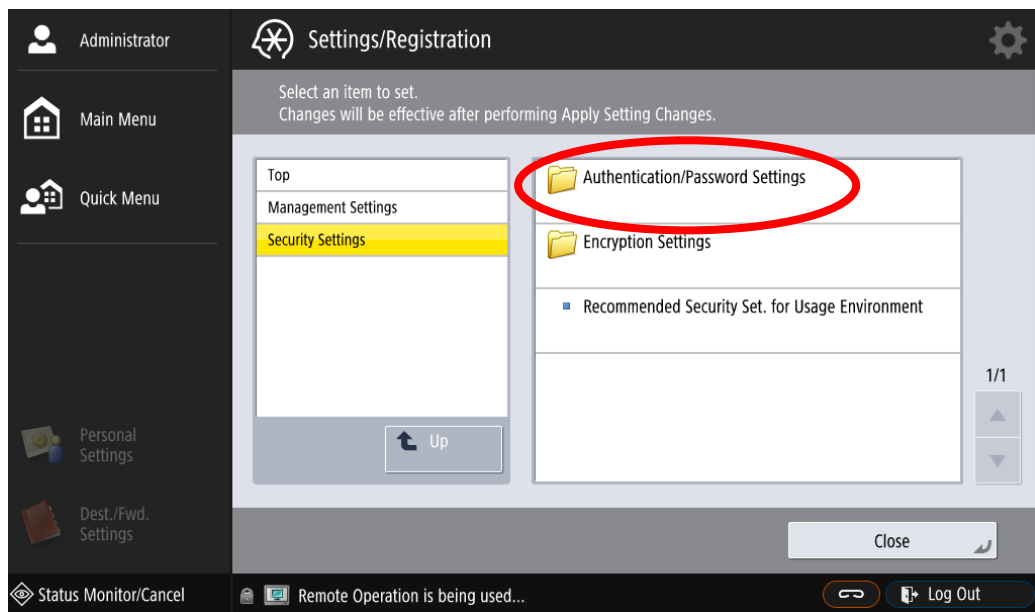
Administrator

Main Menu

Quick Menu

Personal Settings

Dest./Fwd. Settings

Settings/Registration

Select an item to set.
Changes will be effective after performing Apply Setting Changes.

Top
Management Settings
Security Settings

Up

Authentication/Password Settings

Encryption Settings

Recommended Security Set. for Usage Environment

1/1

Close

Status Monitor/Cancel

Remote Operation is being used...

Log Out